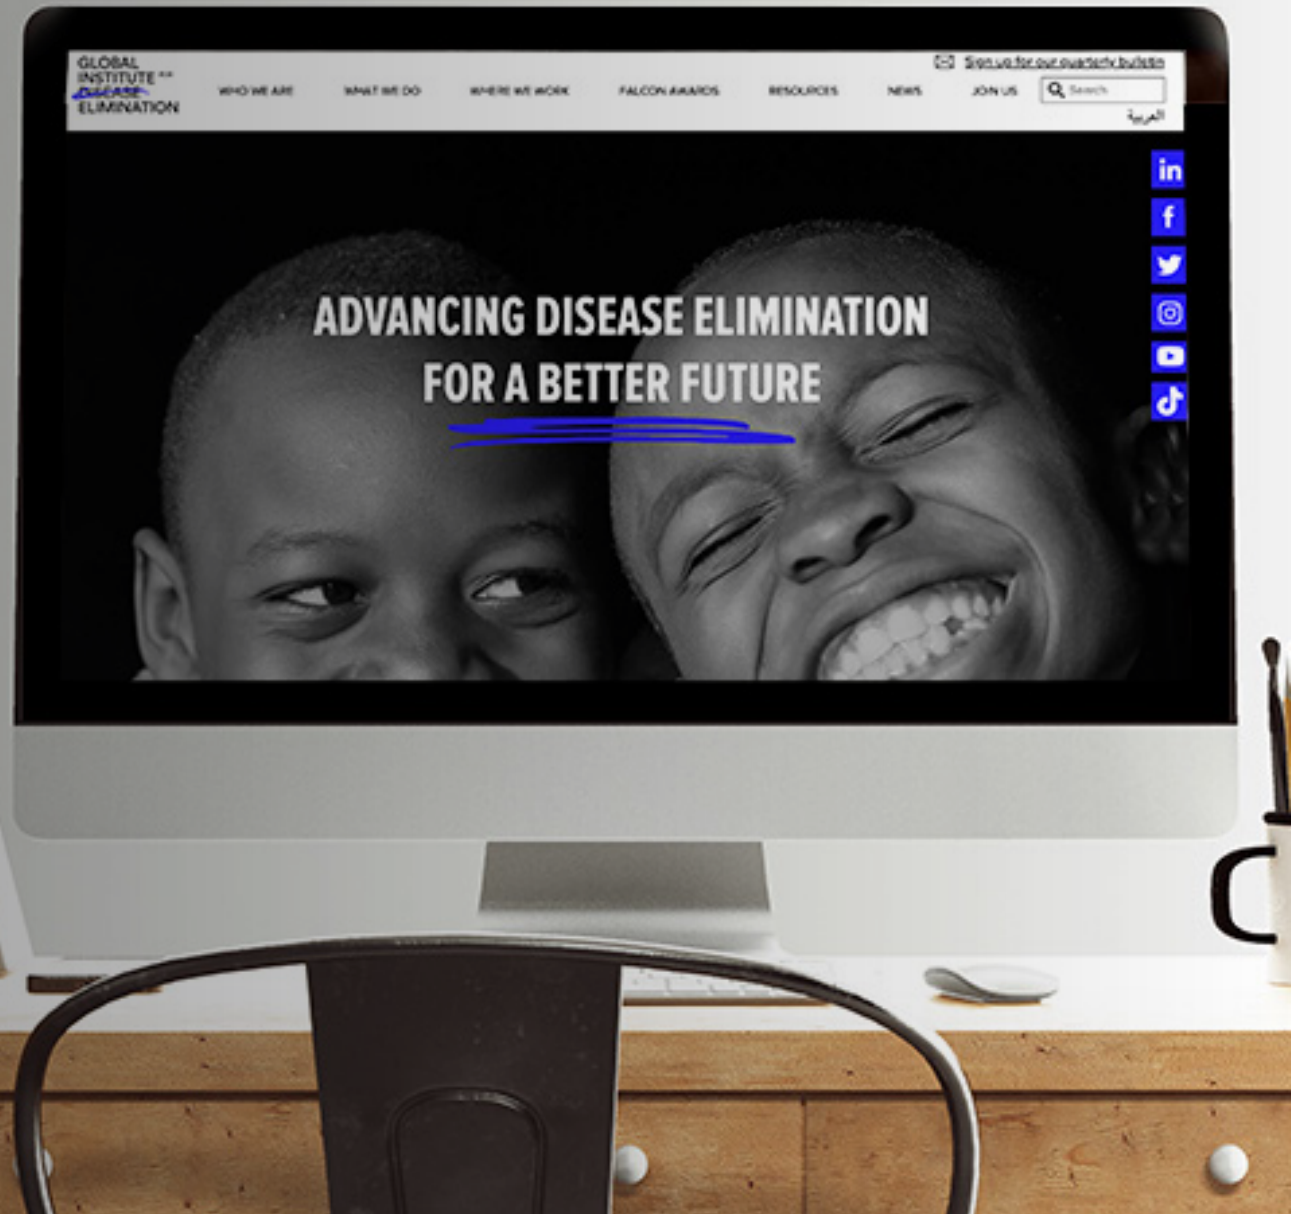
GLOBAL INSTITUTE FOR DISEASE ELIMINATION

WHO WE ARE
WHAT WE DO
WHERE WE WORK
FALCON AWARDS
RESOURCES
NEWS
JOIN US

Sign up for our quarterly bulletin
Search
العربية

ADVANCING DISEASE ELIMINATION FOR A BETTER FUTURE